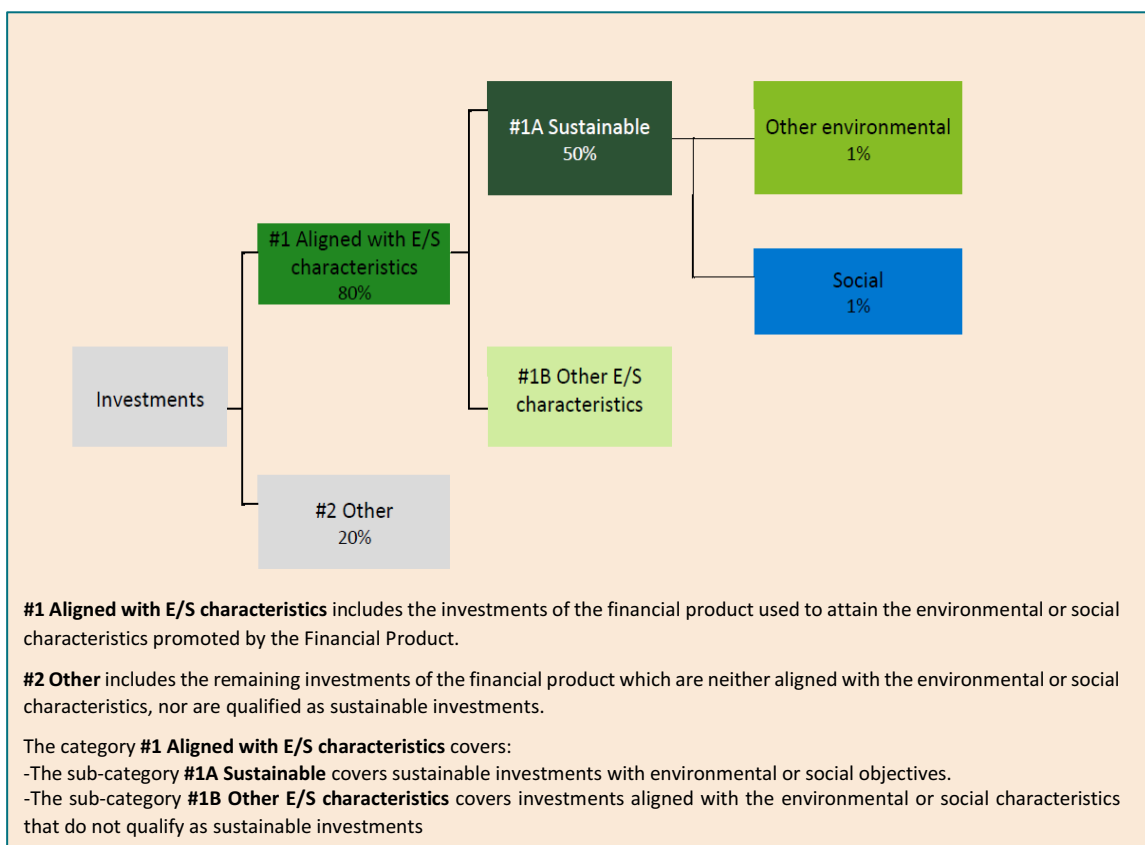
#1A Sustainable
50%

Other environmental
1%

#1 Aligned with E/S characteristics
80%

Social
1%

Investments

#1B Other E/S characteristics

#2 Other
20%

**#1 Aligned with E/S characteristics** includes the investments of the financial product used to attain the environmental or social characteristics promoted by the Financial Product.

**#2 Other** includes the remaining investments of the financial product which are neither aligned with the environmental or social characteristics, nor are qualified as sustainable investments.

The category **#1 Aligned with E/S characteristics** covers:
-The sub-category **#1A Sustainable** covers sustainable investments with environmental or social objectives.
-The sub-category **#1B Other E/S characteristics** covers investments aligned with the environmental or social characteristics that do not qualify as sustainable investments